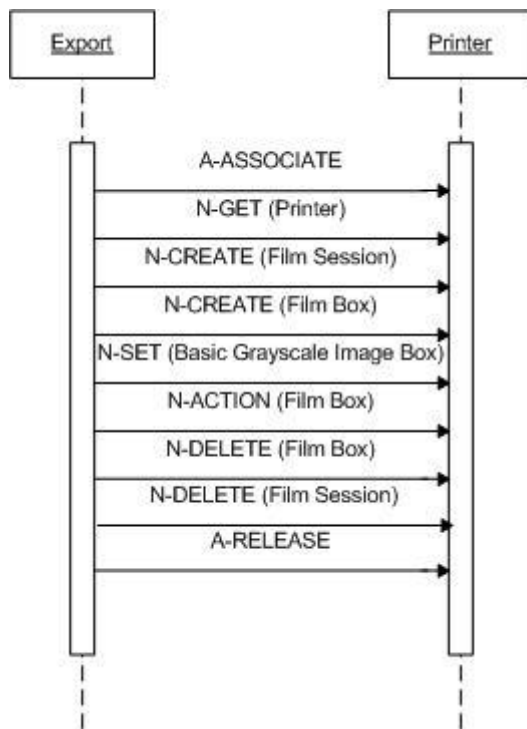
Export

Printer

A-ASSOCIATE

N-GET (Printer)

N-CREATE (Film Session)

N-CREATE (Film Box)

N-SET (Basic Grayscale Image Box)

N-ACTION (Film Box)

N-DELETE (Film Box)

N-DELETE (Film Session)

A-RELEASE